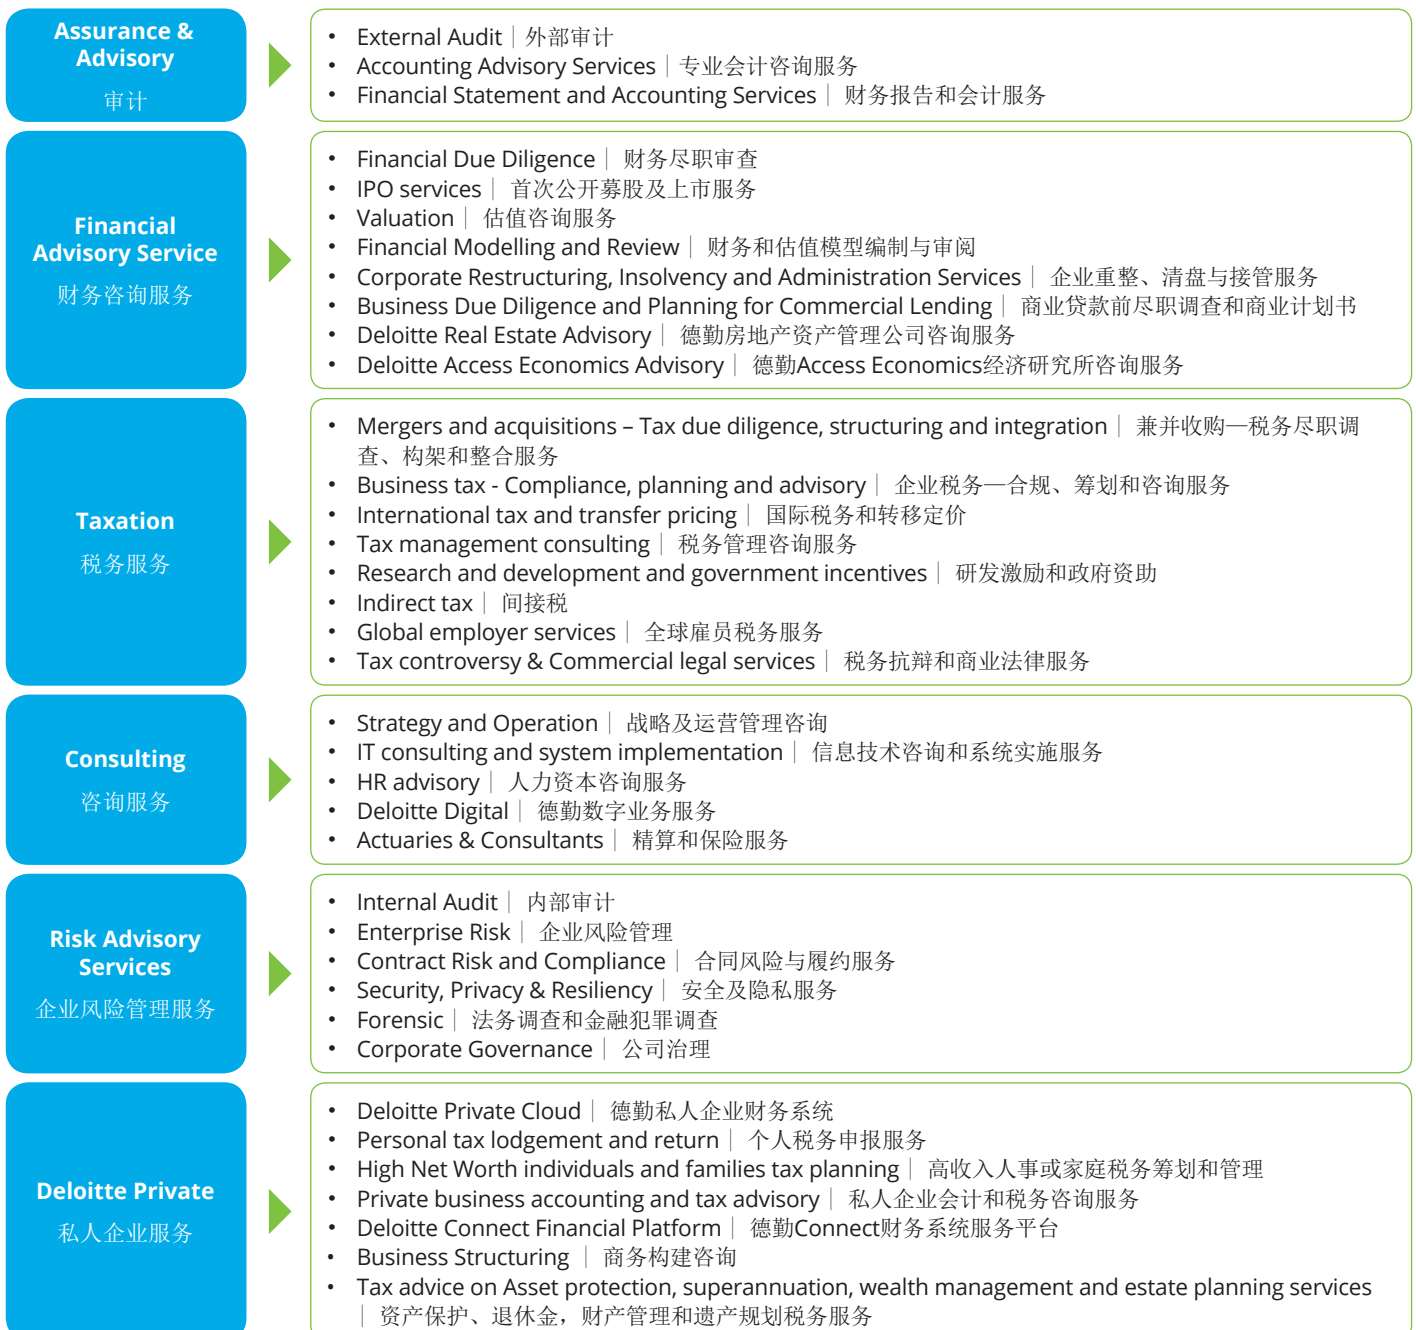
Assurance & Advisory
审计

- External Audit｜外部审计
- Accounting Advisory Services｜专业会计咨询服务
- Financial Statement and Accounting Services｜财务报告和会计服务

Financial Advisory Service
财务咨询服务

- Financial Due Diligence｜财务尽职审查
- IPO services｜首次公开募股及上市服务
- Valuation｜估值咨询服务
- Financial Modelling and Review｜财务和估值模型编制与审阅
- Corporate Restructuring, Insolvency and Administration Services｜企业重整、清盘与接管服务
- Business Due Diligence and Planning for Commercial Lending｜商业贷款前尽职调查和商业计划书
- Deloitte Real Estate Advisory｜德勤房地产资产管理公司咨询服务
- Deloitte Access Economics Advisory｜德勤Access Economics经济研究所咨询服务

Taxation
税务服务

- Mergers and acquisitions – Tax due diligence, structuring and integration｜兼并收购—税务尽职调查、构架和整合服务
- Business tax - Compliance, planning and advisory｜企业税务—合规、筹划和咨询服务
- International tax and transfer pricing｜国际税务和转移定价
- Tax management consulting｜税务管理咨询服务
- Research and development and government incentives｜研发激励和政府资助
- Indirect tax｜间接税
- Global employer services｜全球雇员税务服务
- Tax controversy & Commercial legal services｜税务抗辩和商业法律服务

Consulting
咨询服务

- Strategy and Operation｜战略及运营管理咨询
- IT consulting and system implementation｜信息技术咨询和系统实施服务
- HR advisory｜人力资本咨询服务
- Deloitte Digital｜德勤数字业务服务
- Actuaries & Consultants｜精算和保险服务

Risk Advisory Services
企业风险管理服务

- Internal Audit｜内部审计
- Enterprise Risk｜企业风险管理
- Contract Risk and Compliance｜合同风险与履约服务
- Security, Privacy & Resiliency｜安全及隐私服务
- Forensic｜法务调查和金融犯罪调查
- Corporate Governance｜公司治理

Deloitte Private
私人企业服务

- Deloitte Private Cloud｜德勤私人企业财务系统
- Personal tax lodgement and return｜个人税务申报服务
- High Net Worth individuals and families tax planning｜高收入人事或家庭税务筹划和管理
- Private business accounting and tax advisory｜私人企业会计和税务咨询服务
- Deloitte Connect Financial Platform｜德勤Connect财务系统服务平台
- Business Structuring｜商务构建咨询
- Tax advice on Asset protection, superannuation, wealth management and estate planning services｜资产保护、退休金，财产管理和遗产规划税务服务